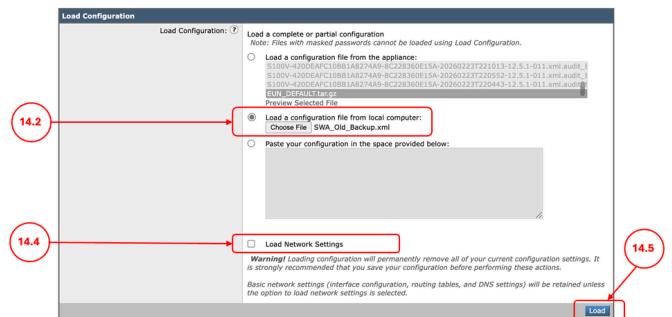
Load Configuration

Load Configuration: ?

Load a complete or partial configuration
Note: Files with masked passwords cannot be loaded using Load Configuration.

Load a configuration file from the appliance:
S100V-4200DEAFC10BB1A8274A9-8C228360E15A-20260223T221013-12.5.1-011.xml.audit_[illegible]
S100V-4200DEAFC10BB1A8274A9-8C228360E15A-20260223T220552-12.5.1-011.xml.audit_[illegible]
S100V-4200DEAFC10BB1A8274A9-8C228360E15A-20260223T220443-12.5.1-011.xml.audit_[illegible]
EUN_DEFAULT.tar.gz
Preview Selected File

14.2

Load a configuration file from local computer:
Choose File SWA_Old_Backup.xml

Paste your configuration in the space provided below:

14.4

Load Network Settings

Warning! Loading configuration will permanently remove all of your current configuration settings. It is strongly recommended that you save your configuration before performing these actions.

Basic network settings (interface configuration, routing tables, and DNS settings) will be retained unless the option to load network settings is selected.

14.5

Load